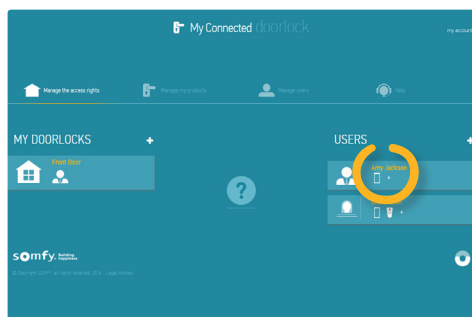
My Connected doorlock

my account

Manage the access rights

Manage my products

Manage users

Help

MY DOORLOCKS +

Front Door

?

USERS +

Amy Jackson

+

+

somfy. Building happiness

© Copyright SOMFY. All rights reserved. 2014 · Legal notices